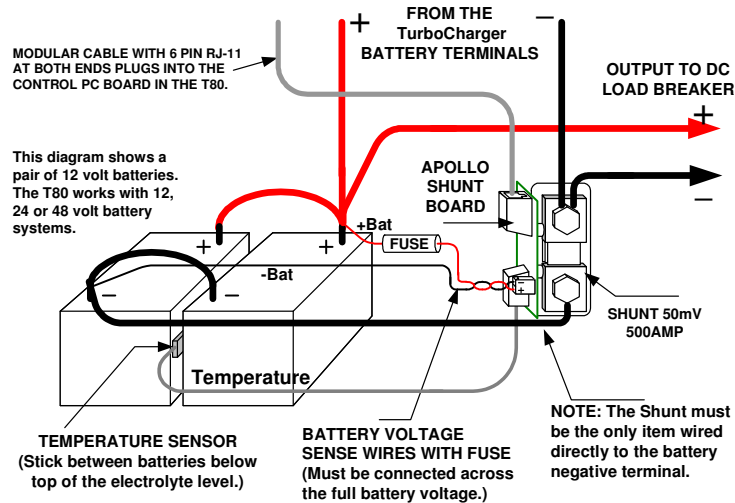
MODULAR CABLE WITH 6 PIN RJ-11 AT BOTH ENDS PLUGS INTO THE CONTROL PC BOARD IN THE T80.

+

FROM THE TurboCharger BATTERY TERMINALS

–

OUTPUT TO DC LOAD BREAKER

+

–

This diagram shows a pair of 12 volt batteries. The T80 works with 12, 24 or 48 volt battery systems.

APOLLO SHUNT BOARD

+Bat

FUSE

+

+

-Bat

–

–

+

SHUNT 50mV 500AMP

Temperature

TEMPERATURE SENSOR
(Stick between batteries below top of the electrolyte level.)

BATTERY VOLTAGE SENSE WIRES WITH FUSE
(Must be connected across the full battery voltage.)

NOTE: The Shunt must be the only item wired directly to the battery negative terminal.